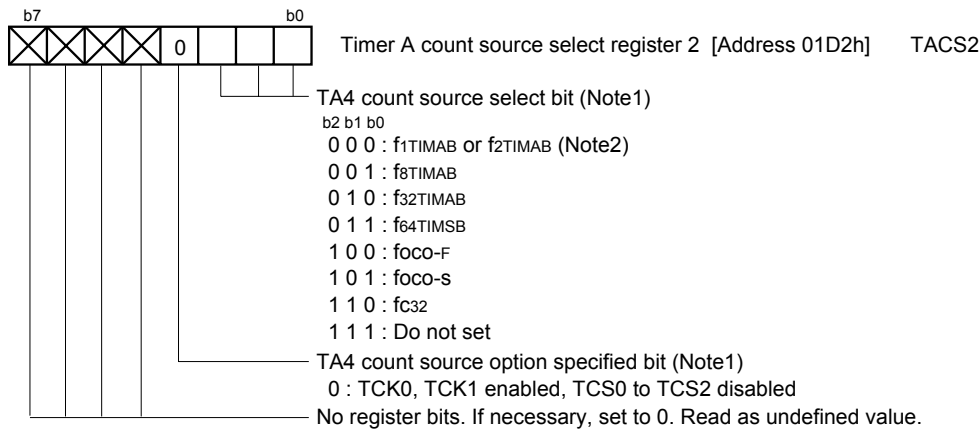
b7 b0

0

Timer A count source select register 2 [Address 01D2h] TACS2

TA4 count source select bit (Note1)

b2 b1 b0
0 0 0 : $f_{1TIMAB}$ or $f_{2TIMAB}$ (Note2)
0 0 1 : $f_{8TIMAB}$
0 1 0 : $f_{32TIMAB}$
0 1 1 : $f_{64TIMSB}$
1 0 0 : $f_{OCO\text{-}F}$
1 0 1 : $f_{OCO\text{-}S}$
1 1 0 : $f_{C32}$
1 1 1 : Do not set

TA4 count source option specified bit (Note1)
0 : TCK0, TCK1 enabled, TCS0 to TCS2 disabled

No register bits. If necessary, set to 0. Read as undefined value.